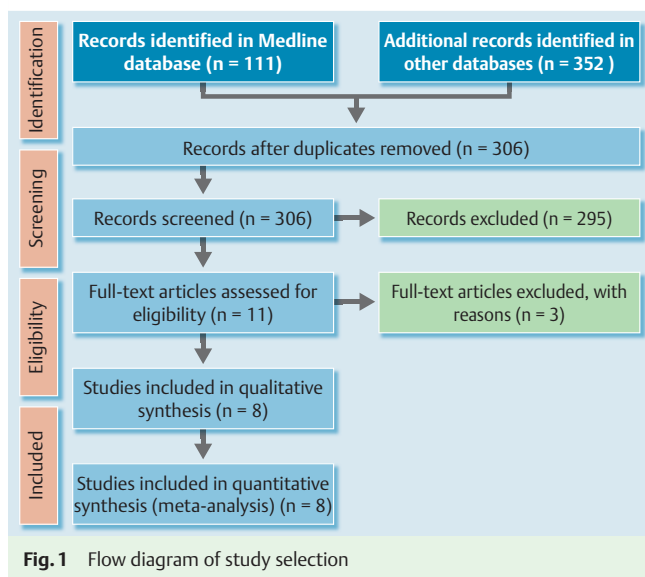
Identification

Records identified in Medline database (n = 111)

Additional records identified in other databases (n = 352 )

Records after duplicates removed (n = 306)

Screening

Records screened (n = 306)

Records excluded (n = 295)

Eligibility

Full-text articles assessed for eligibility (n = 11)

Full-text articles excluded, with reasons (n = 3)

Included

Studies included in qualitative synthesis (n = 8)

Studies included in quantitative synthesis (meta-analysis) (n = 8)

Fig. 1 Flow diagram of study selection